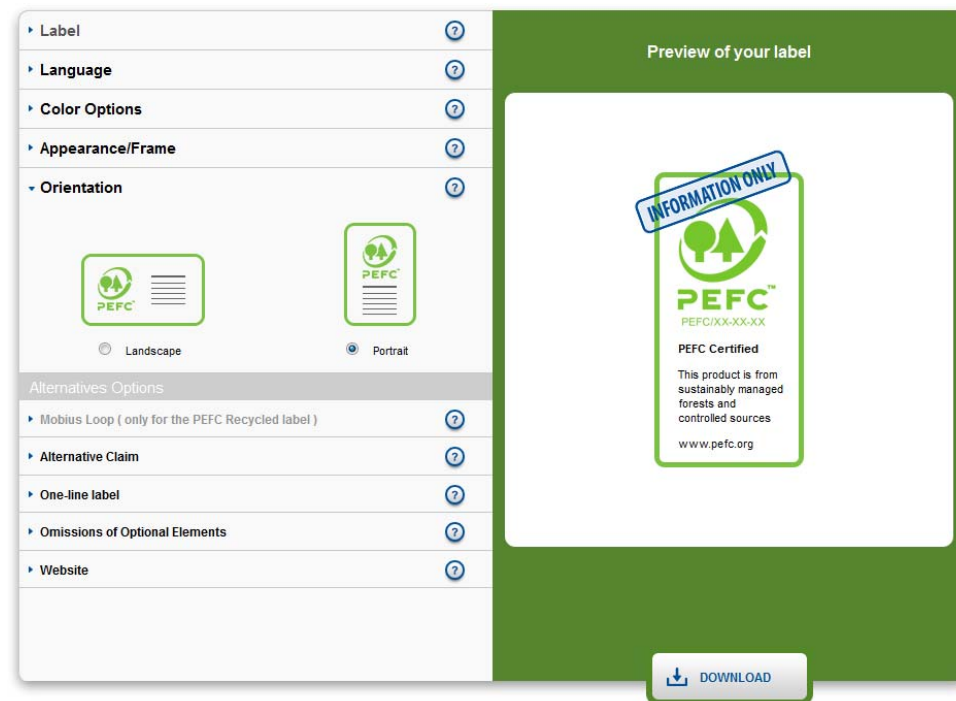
‣ Label ?
‣ Language ?
‣ Color Options ?
‣ Appearance/Frame ?
▾ Orientation ?

PEFC

PEFC

Landscape

Portrait

Alternatives Options

‣ Mobius Loop ( only for the PEFC Recycled label ) ?
‣ Alternative Claim ?
‣ One-line label ?
‣ Omissions of Optional Elements ?
‣ Website ?

Preview of your label

INFORMATION ONLY

PEFC™

PEFC/XX-XX-XX

PEFC Certified

This product is from sustainably managed forests and controlled sources

www.pefc.org

DOWNLOAD